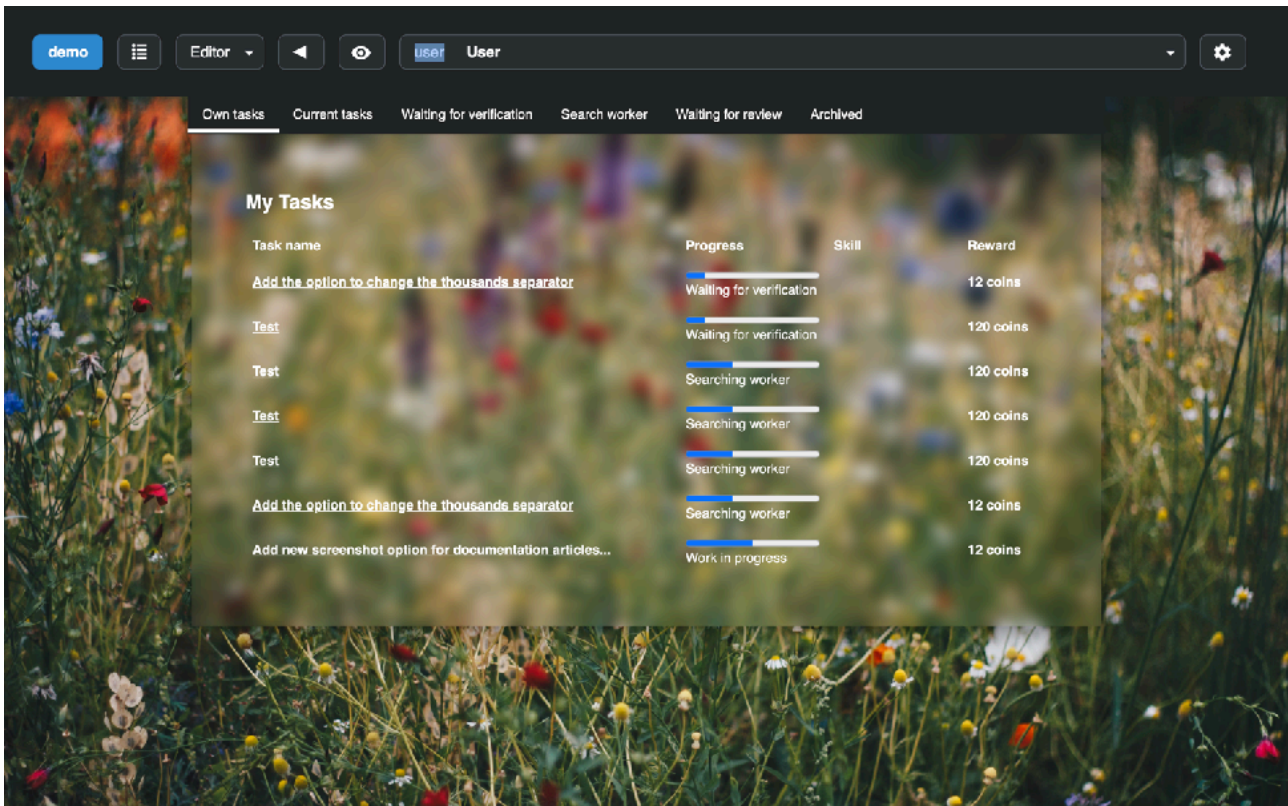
demo Editor user User

Own tasks Current tasks Waiting for verification Search worker Waiting for review Archived

My Tasks

| Task name | Progress | Skill | Reward |
|---|---|---|---|
| Add the option to change the thousands separator | Waiting for verification | | 12 coins |
| Test | Waiting for verification | | 120 coins |
| Test | Searching worker | | 120 coins |
| Test | Searching worker | | 120 coins |
| Test | Searching worker | | 120 coins |
| Add the option to change the thousands separator | Searching worker | | 12 coins |
| Add new screenshot option for documentation articles... | Work in progress | | 12 coins |